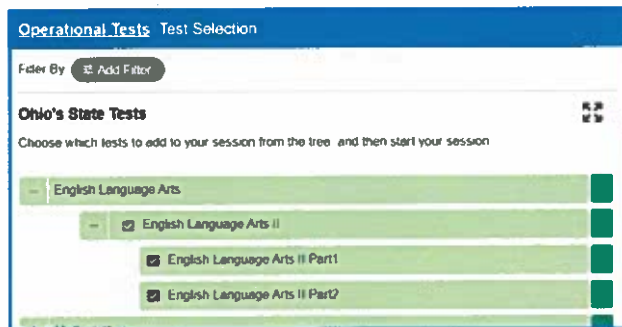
Operational Tests Test Selection

Filter By ⇄ Add Filter

Ohio's State Tests

Choose which tests to add to your session from the tree and then start your session

– English Language Arts

– English Language Arts II

English Language Arts II Part1

English Language Arts II Part2